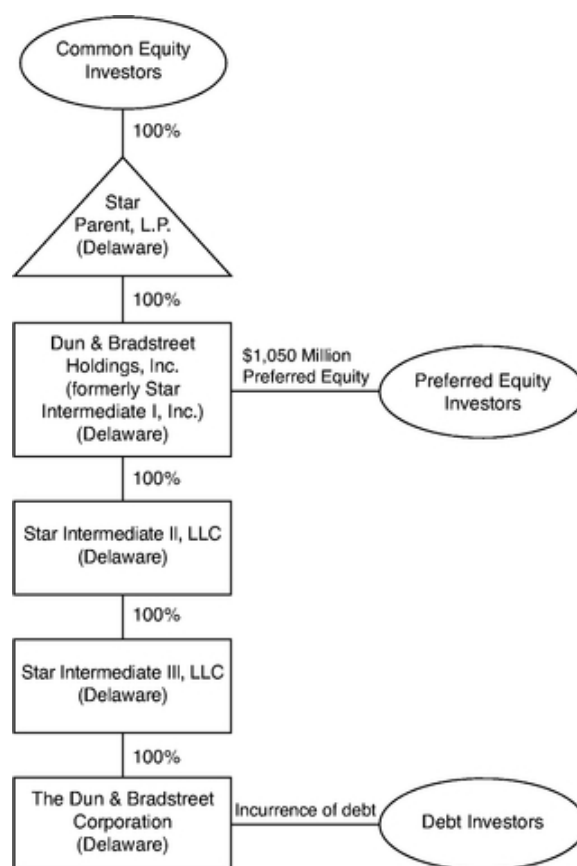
Common Equity Investors

100%

Star Parent, L.P. (Delaware)

100%

Dun & Bradstreet Holdings, Inc. (formerly Star Intermediate I, Inc.) (Delaware)

$1,050 Million Preferred Equity

Preferred Equity Investors

100%

Star Intermediate II, LLC (Delaware)

100%

Star Intermediate III, LLC (Delaware)

100%

The Dun & Bradstreet Corporation (Delaware)

Incurrence of debt

Debt Investors